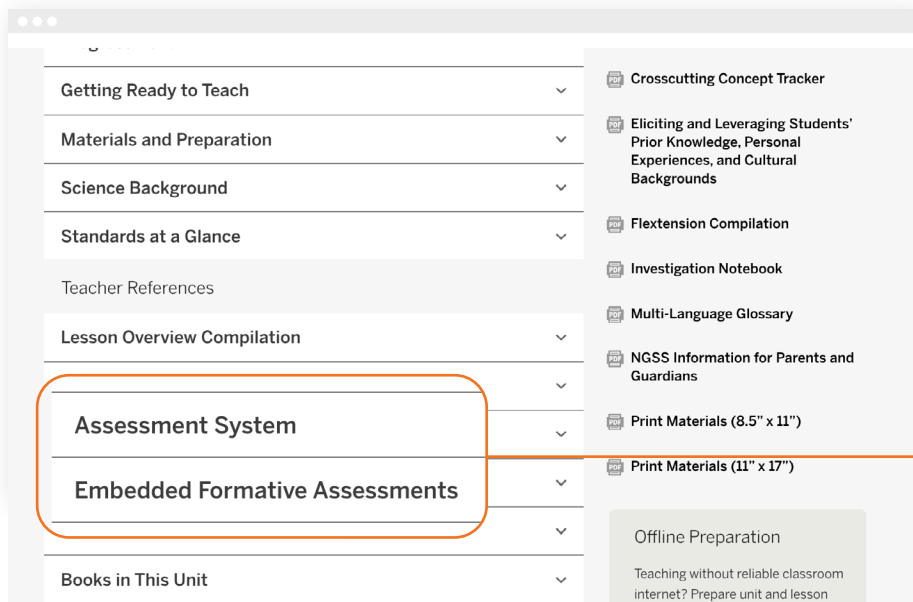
Getting Ready to Teach

Materials and Preparation

Science Background

Standards at a Glance

Teacher References

Lesson Overview Compilation

Assessment System

Embedded Formative Assessments

Books in This Unit

PDF Crosscutting Concept Tracker

PDF Eliciting and Leveraging Students' Prior Knowledge, Personal Experiences, and Cultural Backgrounds

PDF Flextension Compilation

PDF Investigation Notebook

PDF Multi-Language Glossary

PDF NGSS Information for Parents and Guardians

PDF Print Materials (8.5" x 11")

PDF Print Materials (11" x 17")

Offline Preparation

Teaching without reliable classroom internet? Prepare unit and lesson